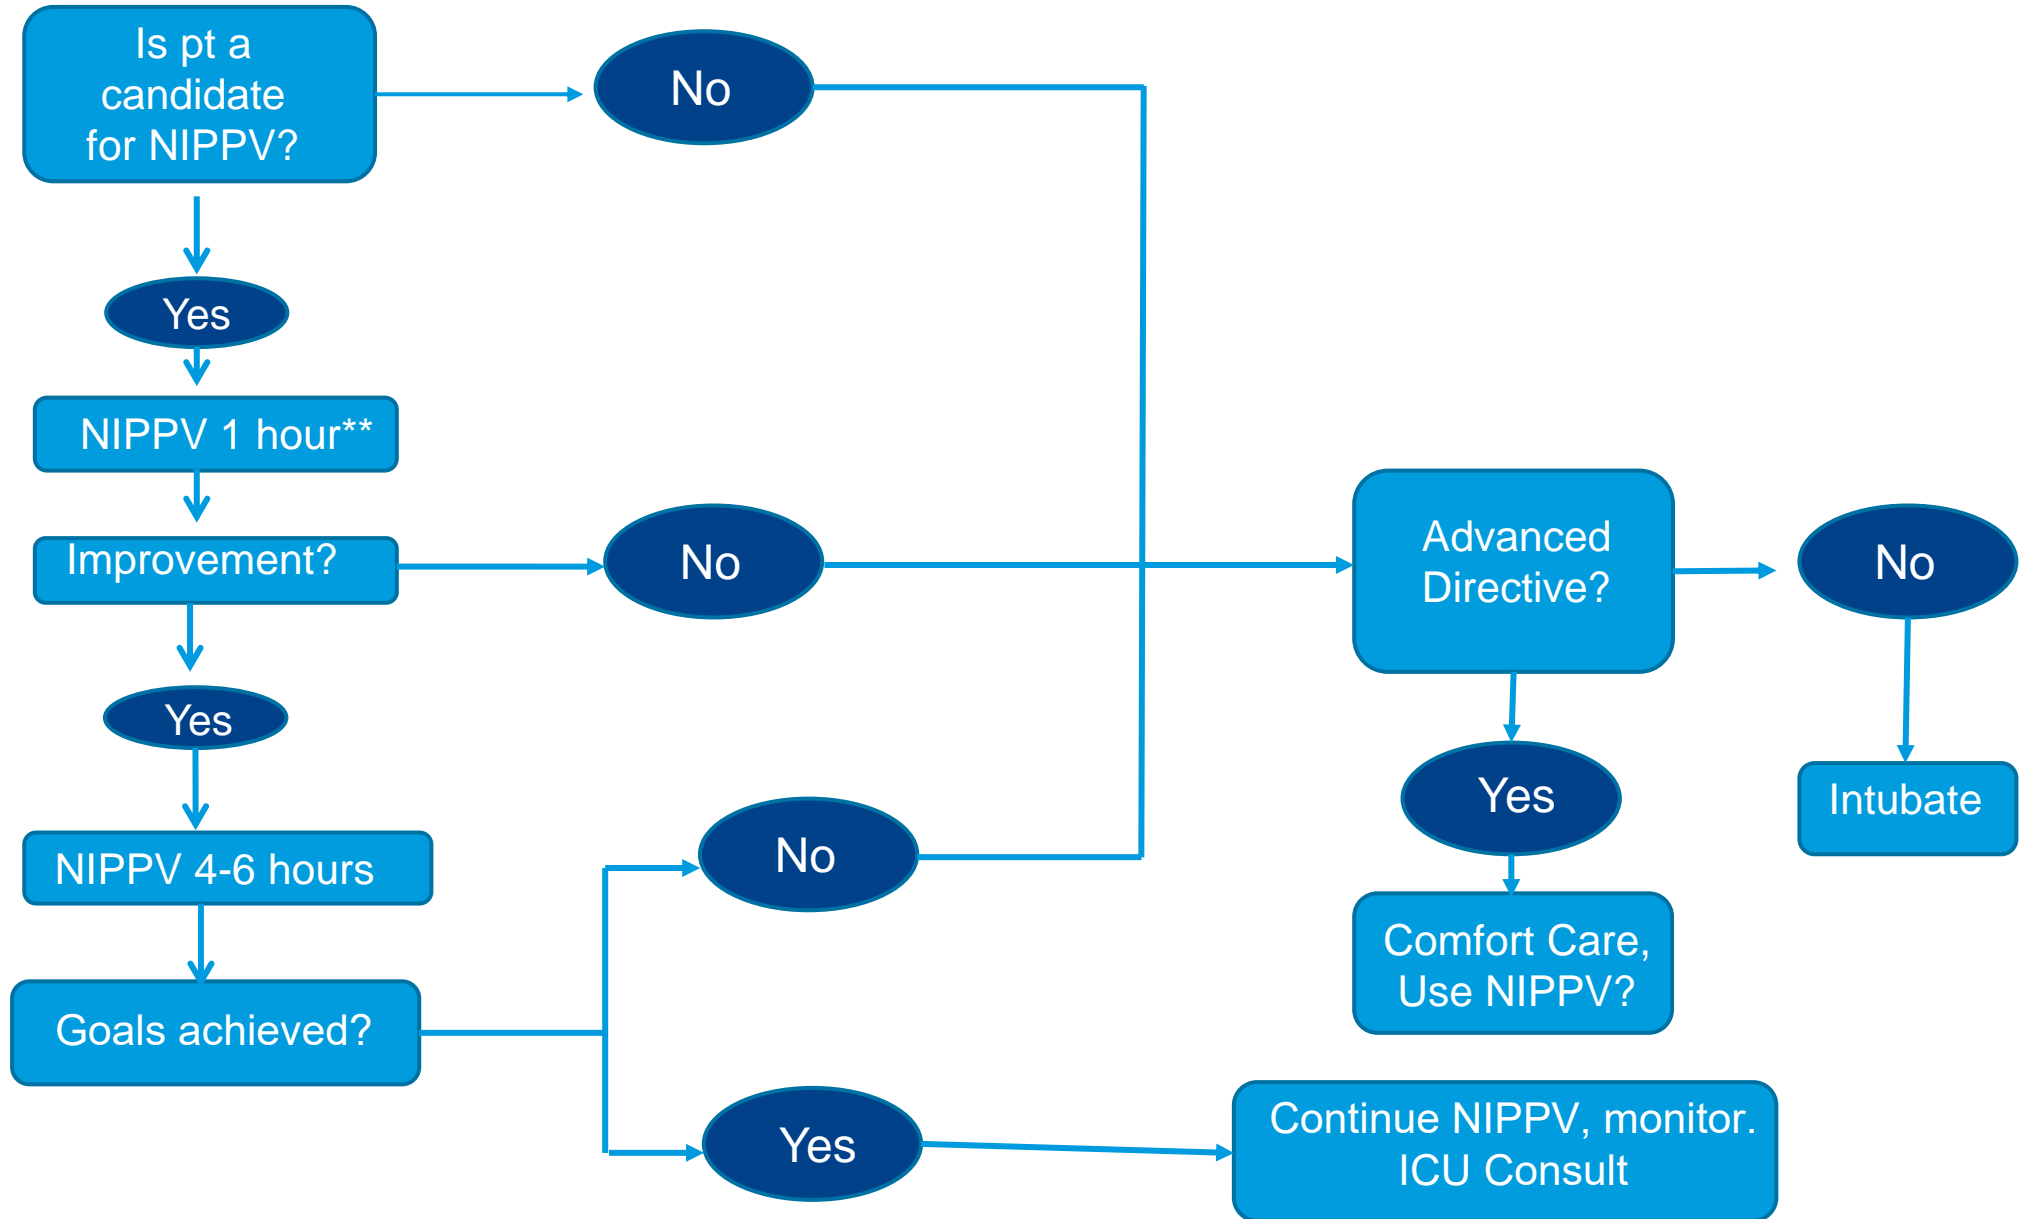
Is pt a candidate for NIPPV?

No

Yes

NIPPV 1 hour**

Improvement?

No

Advanced Directive?

No

Yes

Intubate

Yes

NIPPV 4-6 hours

No

Comfort Care, Use NIPPV?

Goals achieved?

Yes

Continue NIPPV, monitor. ICU Consult